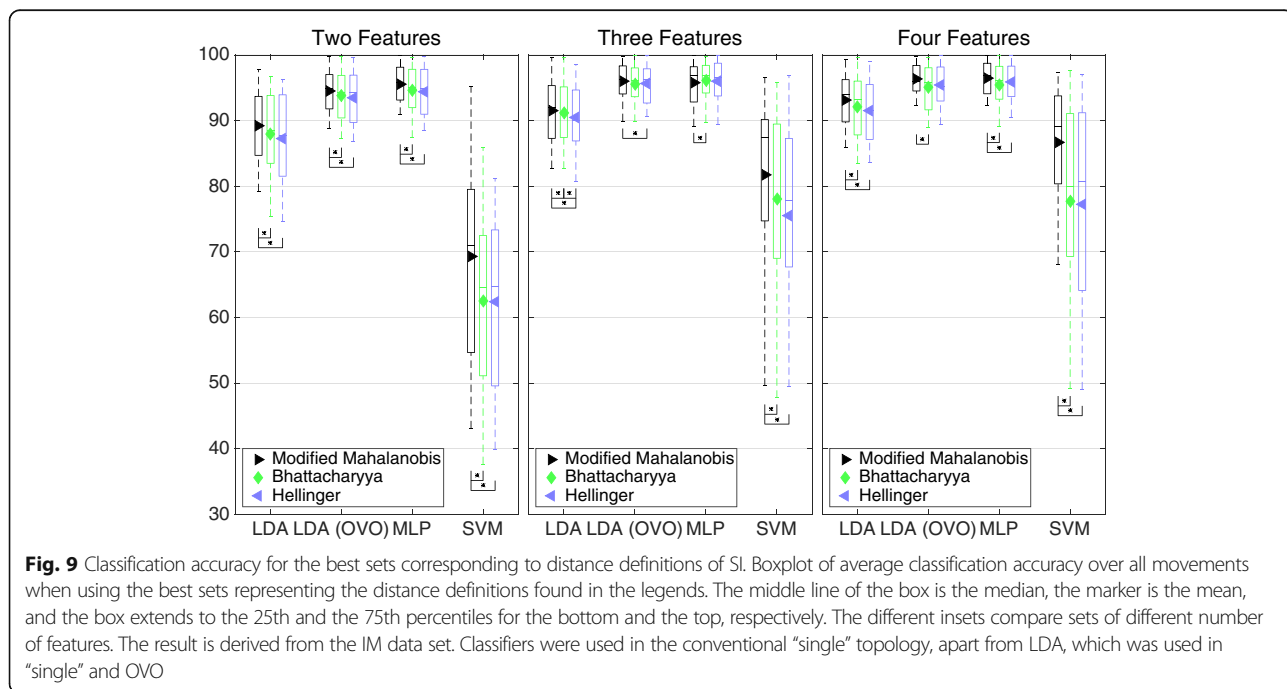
Two Features

Three Features

Four Features

100

90

80

70

60

50

40

30

*
*

*
*

*
*

*
*

*
*

*

*

*
*

*
*

*

*
*

*
*

*
*

▶ Modified Mahalanobis
◆ Bhattacharyya
◀ Hellinger

▶ Modified Mahalanobis
◆ Bhattacharyya
◀ Hellinger

▶ Modified Mahalanobis
◆ Bhattacharyya
◀ Hellinger

LDA LDA (OVO) MLP SVM

LDA LDA (OVO) MLP SVM

LDA LDA (OVO) MLP SVM

**Fig. 9** Classification accuracy for the best sets corresponding to distance definitions of SI. Boxplot of average classification accuracy over all movements when using the best sets representing the distance definitions found in the legends. The middle line of the box is the median, the marker is the mean, and the box extends to the 25th and the 75th percentiles for the bottom and the top, respectively. The different insets compare sets of different number of features. The result is derived from the IM data set. Classifiers were used in the conventional "single" topology, apart from LDA, which was used in "single" and OVO